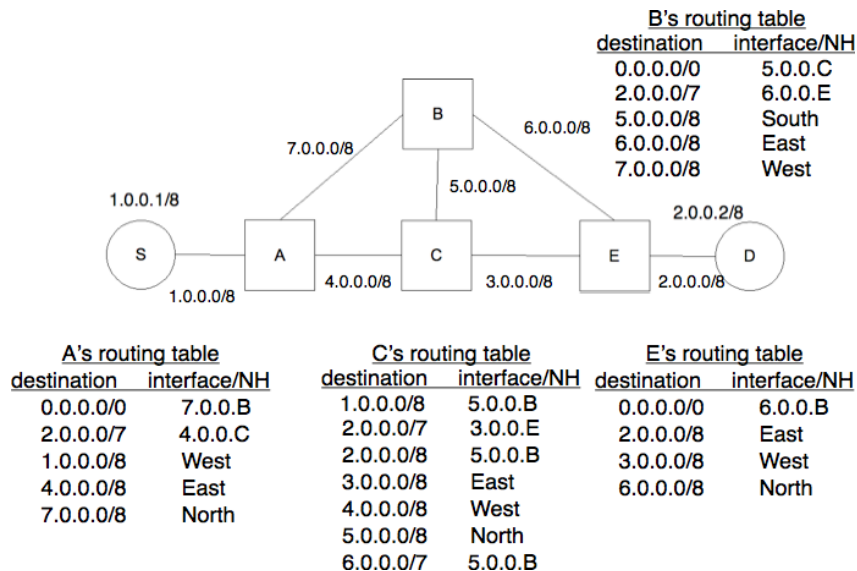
B's routing table

| destination | interface/NH |
|---|---|
| 0.0.0.0/0 | 5.0.0.C |
| 2.0.0.0/7 | 6.0.0.E |
| 5.0.0.0/8 | South |
| 6.0.0.0/8 | East |
| 7.0.0.0/8 | West |

B

7.0.0.0/8

6.0.0.0/8

5.0.0.0/8

1.0.0.1/8

2.0.0.2/8

S

A

C

E

D

1.0.0.0/8

4.0.0.0/8

3.0.0.0/8

2.0.0.0/8

A's routing table

| destination | interface/NH |
|---|---|
| 0.0.0.0/0 | 7.0.0.B |
| 2.0.0.0/7 | 4.0.0.C |
| 1.0.0.0/8 | West |
| 4.0.0.0/8 | East |
| 7.0.0.0/8 | North |

C's routing table

| destination | interface/NH |
|---|---|
| 1.0.0.0/8 | 5.0.0.B |
| 2.0.0.0/7 | 3.0.0.E |
| 2.0.0.0/8 | 5.0.0.B |
| 3.0.0.0/8 | East |
| 4.0.0.0/8 | West |
| 5.0.0.0/8 | North |
| 6.0.0.0/7 | 5.0.0.B |

E's routing table

| destination | interface/NH |
|---|---|
| 0.0.0.0/0 | 6.0.0.B |
| 2.0.0.0/8 | East |
| 3.0.0.0/8 | West |
| 6.0.0.0/8 | North |